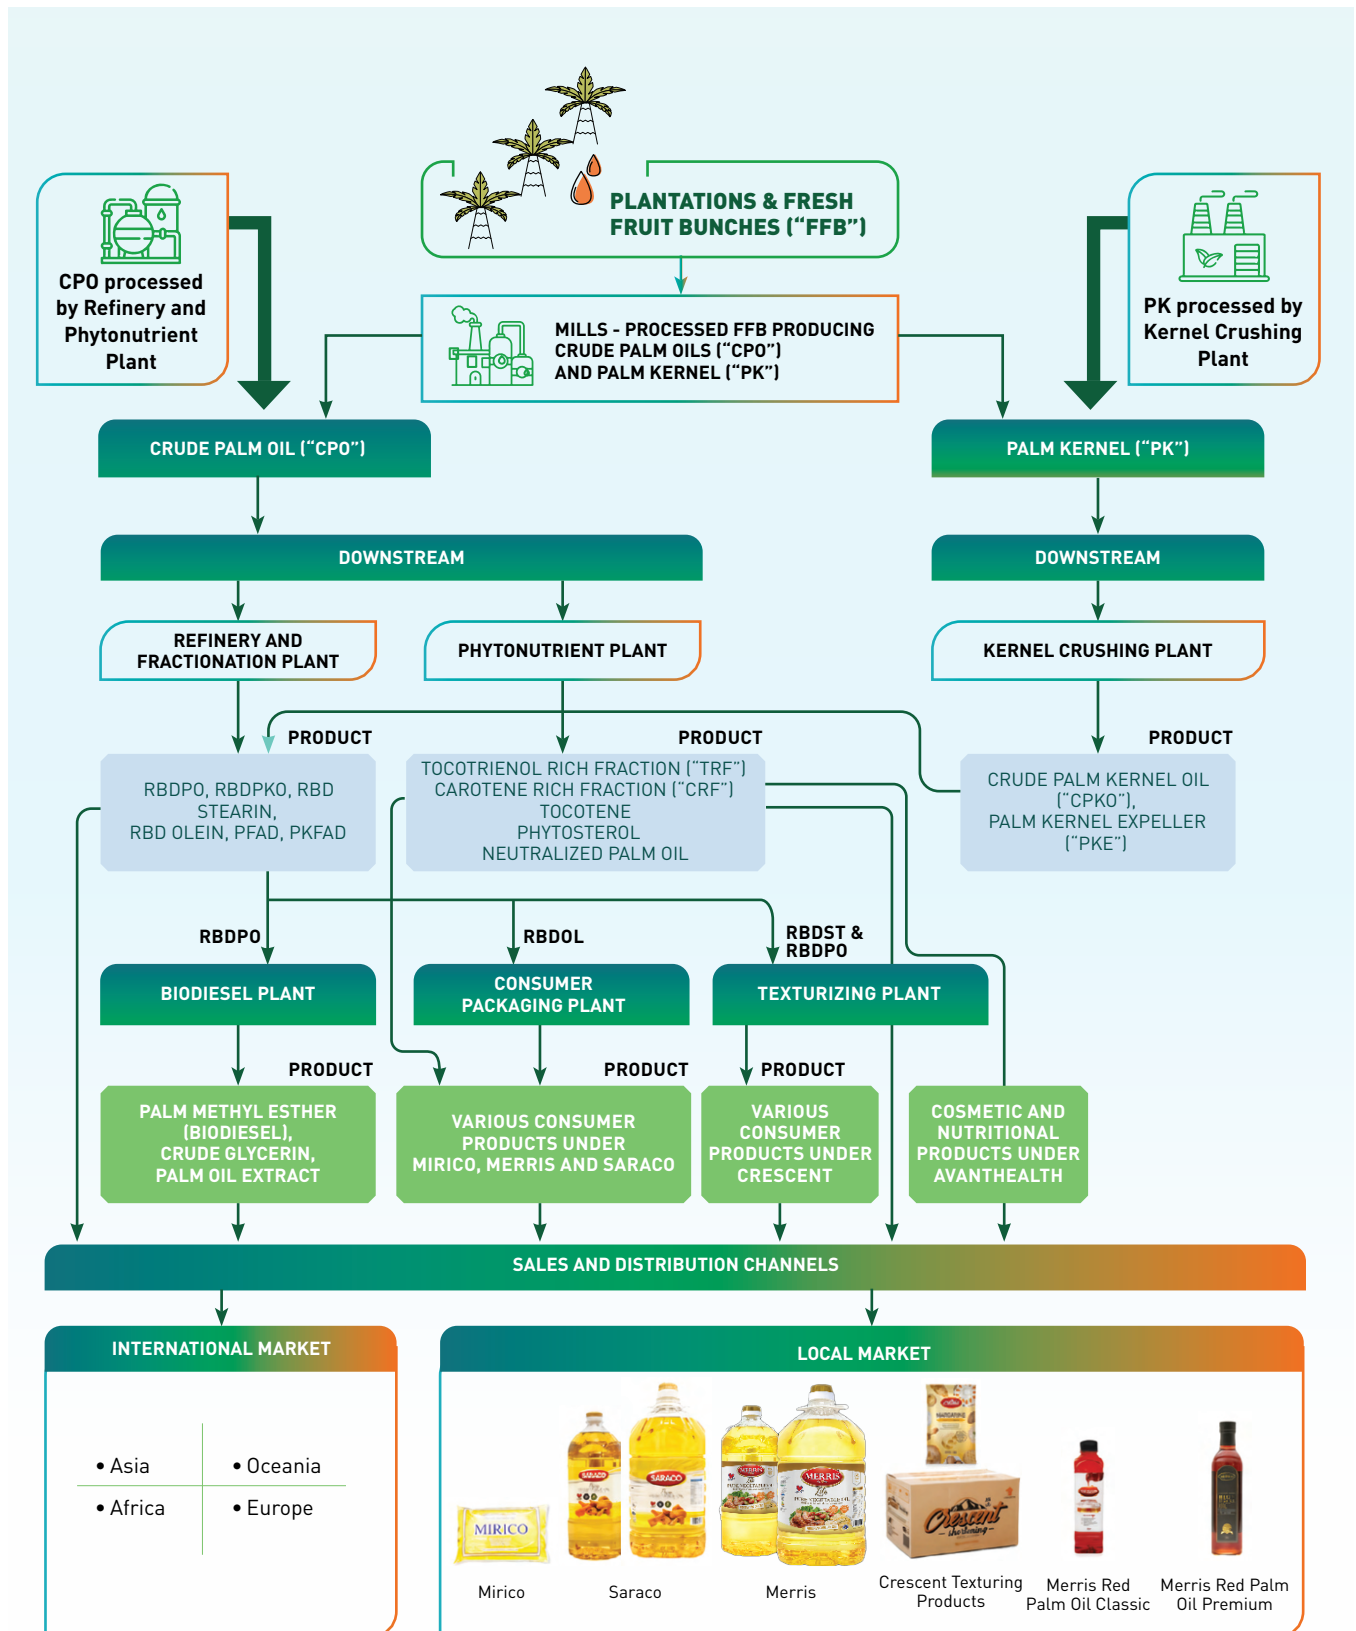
PLANTATIONS & FRESH FRUIT BUNCHES ("FFB")

CPO processed by Refinery and Phytonutrient Plant

PK processed by Kernel Crushing Plant

MILLS - PROCESSED FFB PRODUCING CRUDE PALM OILS ("CPO") AND PALM KERNEL ("PK")

CRUDE PALM OIL ("CPO")

PALM KERNEL ("PK")

DOWNSTREAM

DOWNSTREAM

REFINERY AND FRACTIONATION PLANT

PHYTONUTRIENT PLANT

KERNEL CRUSHING PLANT

PRODUCT

PRODUCT

PRODUCT

RBDPO, RBDPKO, RBD STEARIN, RBD OLEIN, PFAD, PKFAD

TOCOTRIENOL RICH FRACTION ("TRF") CAROTENE RICH FRACTION ("CRF") TOCOTENE PHYTOSTEROL NEUTRALIZED PALM OIL

CRUDE PALM KERNEL OIL ("CPKO"), PALM KERNEL EXPELLER ("PKE")

RBDPO

RBDOL

RBDST & RBDPO

BIODIESEL PLANT

CONSUMER PACKAGING PLANT

TEXTURIZING PLANT

PRODUCT

PRODUCT

PRODUCT

PALM METHYL ESTHER (BIODIESEL), CRUDE GLYCERIN, PALM OIL EXTRACT

VARIOUS CONSUMER PRODUCTS UNDER MIRICO, MERRIS AND SARACO

VARIOUS CONSUMER PRODUCTS UNDER CRESCENT

COSMETIC AND NUTRITIONAL PRODUCTS UNDER AVANTHEALTH

SALES AND DISTRIBUTION CHANNELS

INTERNATIONAL MARKET

• Asia
• Oceania
• Africa
• Europe

LOCAL MARKET

MIRICO

Mirico

Saraco

Merris

Crescent Texturing Products

Merris Red Palm Oil Classic

Merris Red Palm Oil Premium